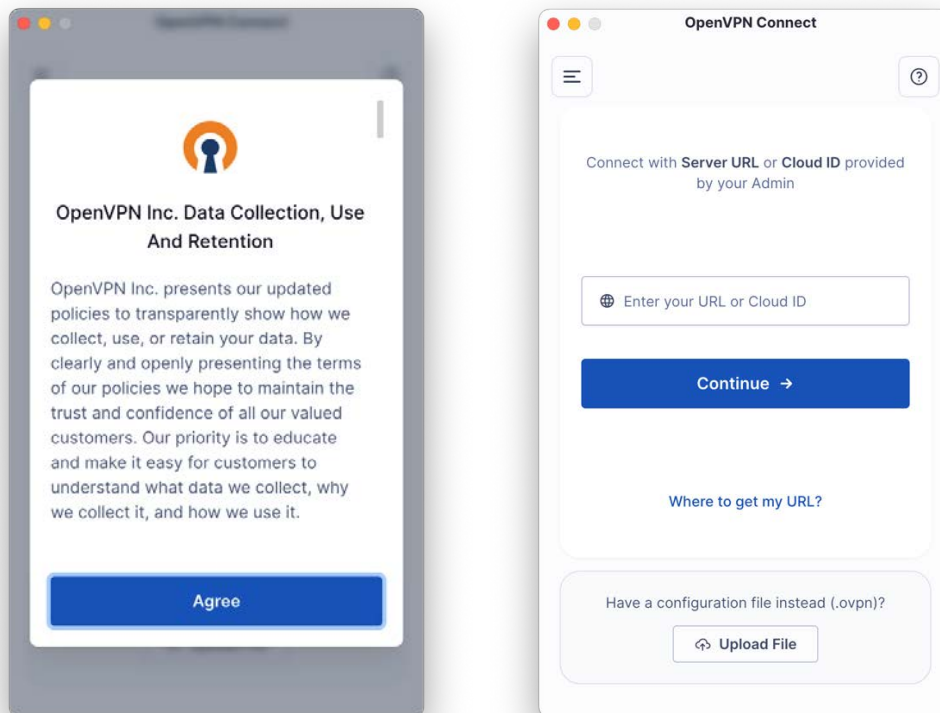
OpenVPN Connect

OpenVPN Inc. Data Collection, Use And Retention

OpenVPN Inc. presents our updated policies to transparently show how we collect, use, or retain your data. By clearly and openly presenting the terms of our policies we hope to maintain the trust and confidence of all our valued customers. Our priority is to educate and make it easy for customers to understand what data we collect, why we collect it, and how we use it.

Agree

OpenVPN Connect

Connect with Server URL or Cloud ID provided by your Admin

Enter your URL or Cloud ID

Continue →

Where to get my URL?

Have a configuration file instead (.ovpn)?

Upload File